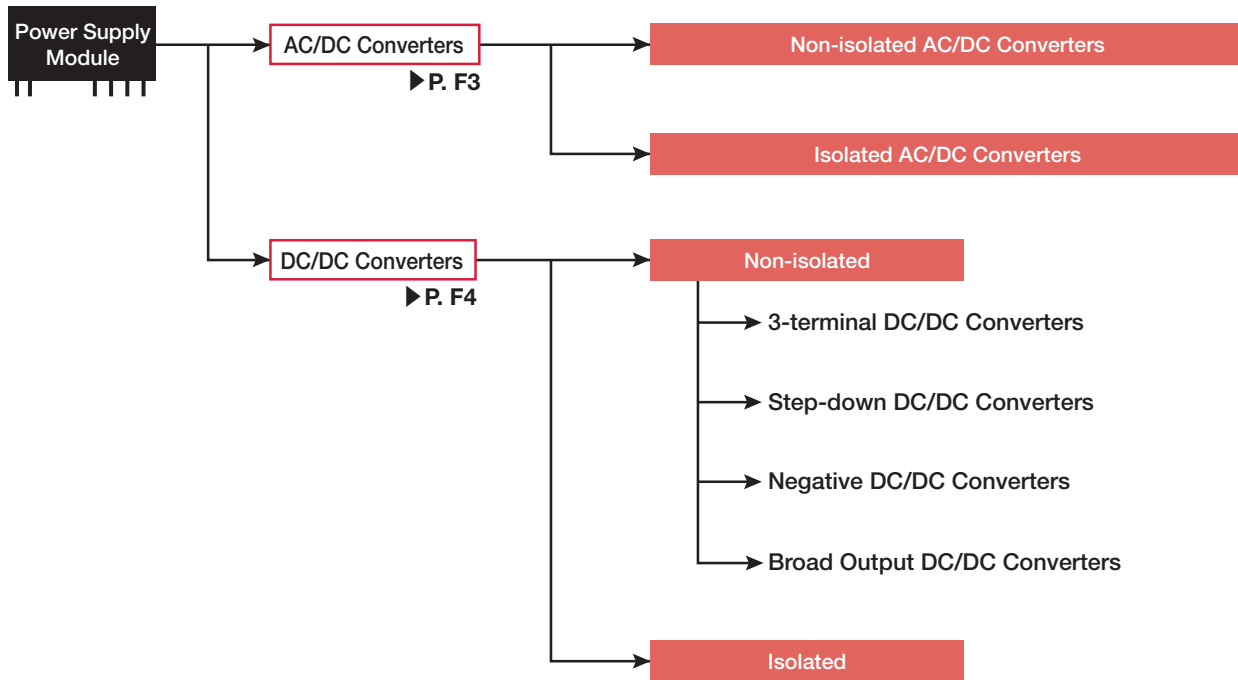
Power Supply Module

AC/DC Converters
▶P. F3

Non-isolated AC/DC Converters

Isolated AC/DC Converters

DC/DC Converters
▶P. F4

Non-isolated

3-terminal DC/DC Converters

Step-down DC/DC Converters

Negative DC/DC Converters

Broad Output DC/DC Converters

Isolated